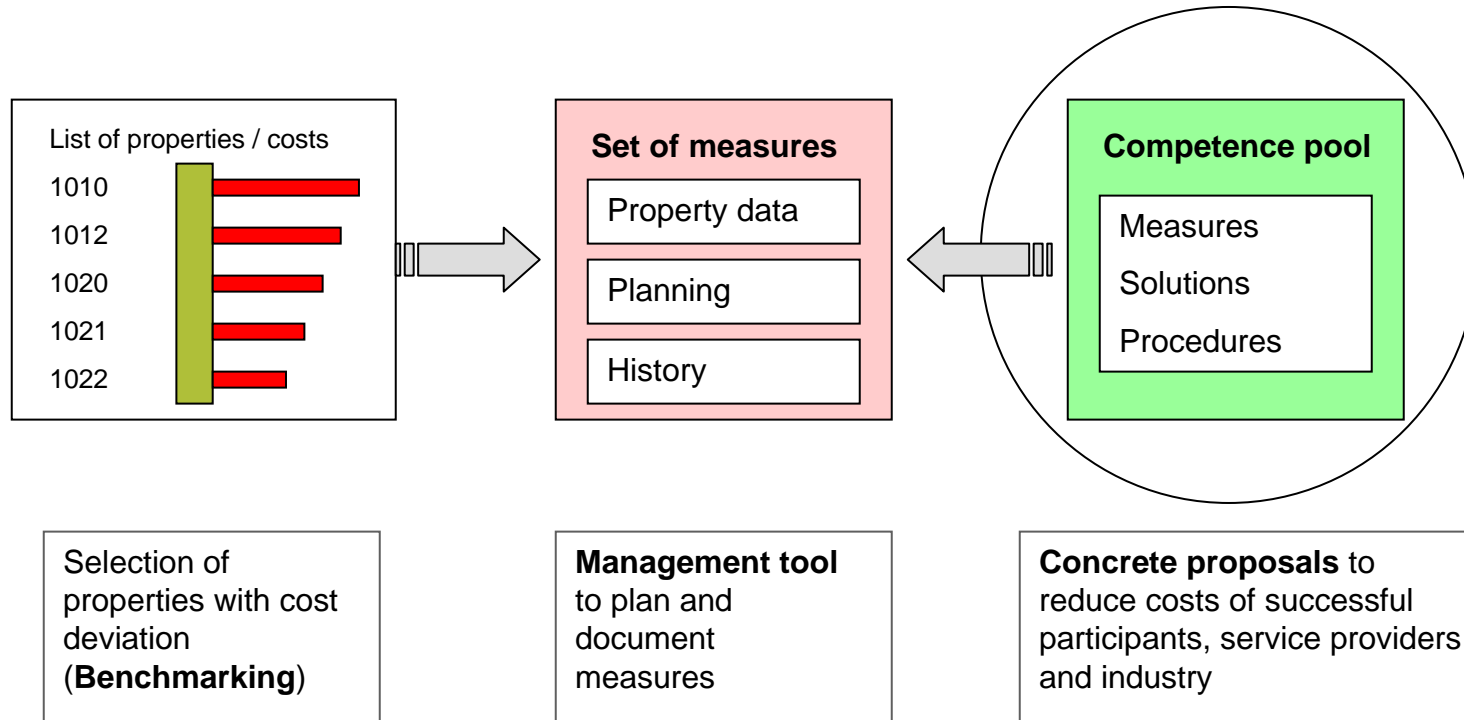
List of properties / costs
1010
1012
1020
1021
1022

Set of measures
Property data
Planning
History

Competence pool
Measures
Solutions
Procedures

Selection of properties with cost deviation (Benchmarking)

Management tool to plan and document measures

Concrete proposals to reduce costs of successful participants, service providers and industry